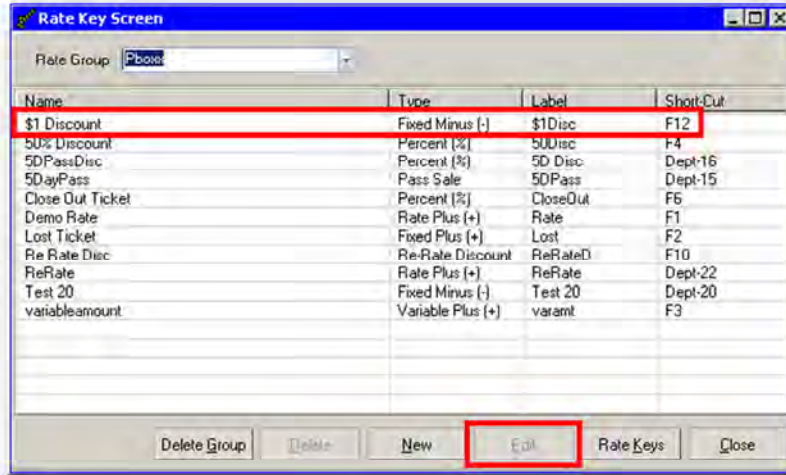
Rate Key Screen

Rate Group Pboxes

| Name | Type | Label | Short-Cut |
|---|---|---|---|
| $1 Discount | Fixed Minus (-) | $1Disc | F12 |
| 50% Discount | Percent (%) | 50Disc | F4 |
| 5DPassDisc | Percent (%) | 5D Disc | Dept-16 |
| 5DayPass | Pass Sale | 5DPass | Dept-15 |
| Close Out Ticket | Percent (%) | CloseOut | F6 |
| Demo Rate | Rate Plus (+) | Rate | F1 |
| Lost Ticket | Fixed Plus (+) | Lost | F2 |
| Re Rate Disc | Re-Rate Discount | ReRateD | F10 |
| ReRate | Rate Plus (+) | ReRate | Dept-22 |
| Test 20 | Fixed Minus (-) | Test 20 | Dept-20 |
| variableamount | Variable Plus (+) | varamt | F3 |

Delete Group | Delete | New | Edit | Rate Keys | Close